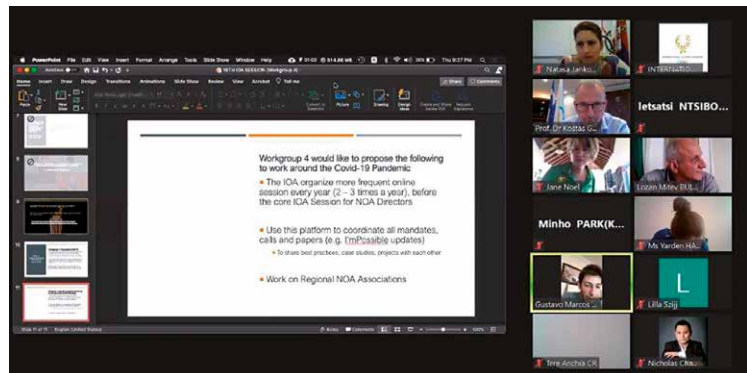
PowerPoint File Edit View Insert Format Arrange Tools Slide Show Window Help

Workgroup 4 would like to propose the following to work around the Covid-19 Pandemic

The IOA organize more frequent online session every year (2 – 3 times a year), before the core IOA Session for NOA Directors

Use this platform to coordinate all mandates, calls and papers (e.g. I'mPossible updates)

To share best practices, case studies, projects with each other

Work on Regional NOA Associations

Natasa Janko

INTERNATIO

Prof. Dr Kostas G

Ietsatsi NTSIBO

Jane Noel

Lozan Mitev BUL

Minho PARK(K

Ms Yarden HA

Gustavo Marcos

L

Lilla Szijj

Tere Anchia CR

Nicholas Cha